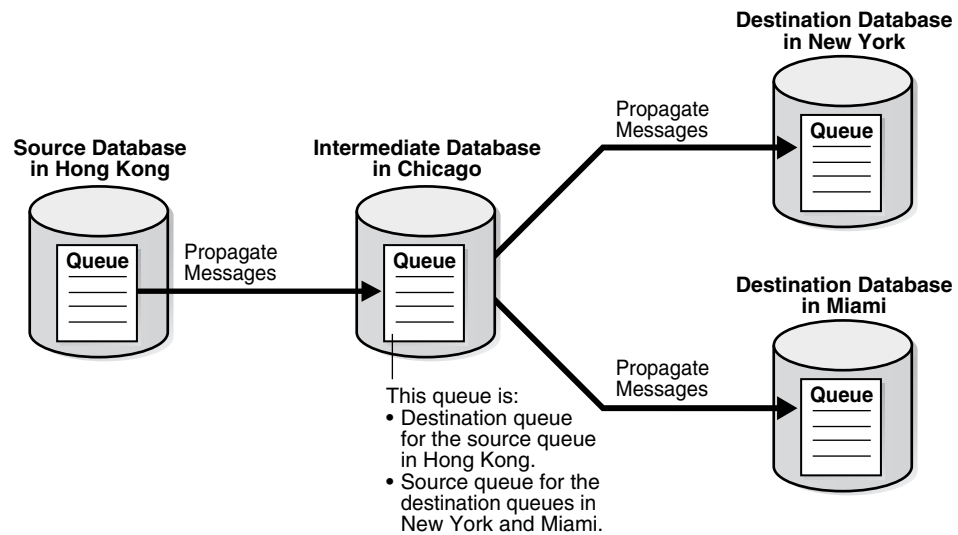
Destination Database in New York

Propagate Messages

Queue

Source Database in Hong Kong

Intermediate Database in Chicago

Queue

Propagate Messages

Queue

Destination Database in Miami

Propagate Messages

Queue

This queue is:
• Destination queue for the source queue in Hong Kong.
• Source queue for the destination queues in New York and Miami.